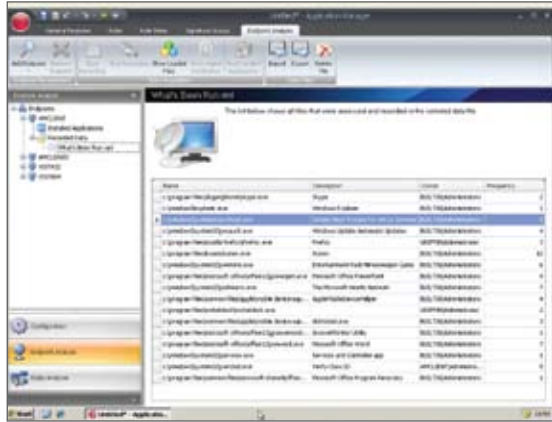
What's Been Run and

The list below shows all files that were executed and recorded on the selected device.

Endpoint Analysis

Endpoints

Configuration

Endpoint Analysis

Rule Analysis

Name

Description

Owner

Frequency

Skype

Windows Explorer

Microsoft Office PowerPoint

Firefox

Services and Controller app

Microsoft Office Word

Microsoft Office Program Recovery

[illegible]